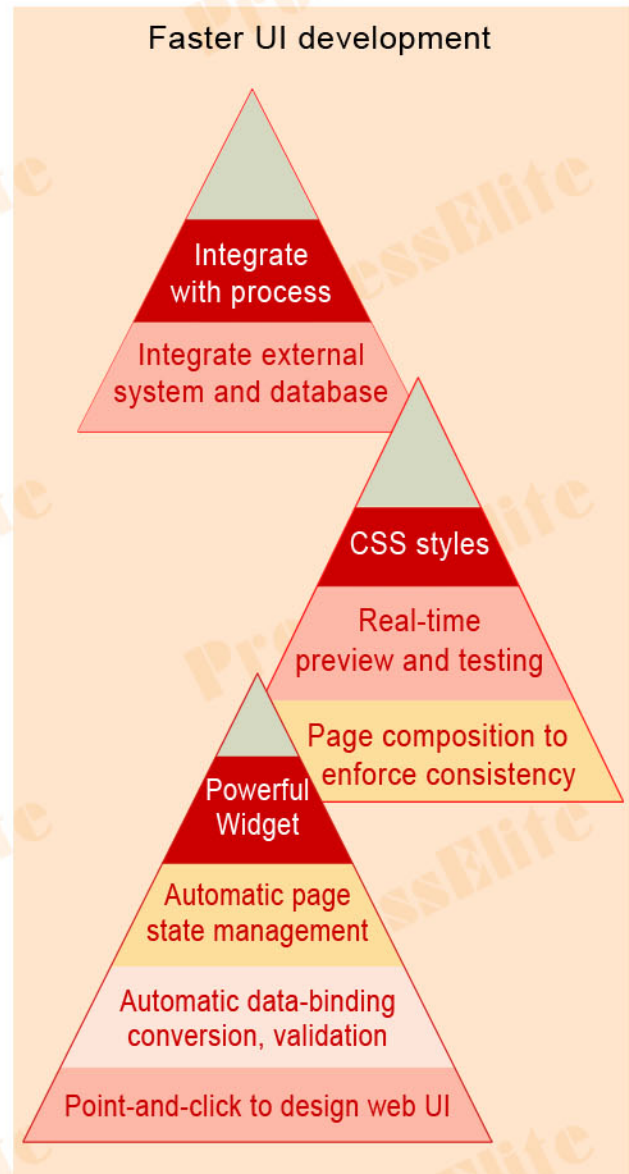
Faster UI development

Integrate with process

Integrate external system and database

CSS styles

Real-time preview and testing

Page composition to enforce consistency

Powerful Widget

Automatic page state management

Automatic data-binding conversion, validation

Point-and-click to design web UI

ProcessElite